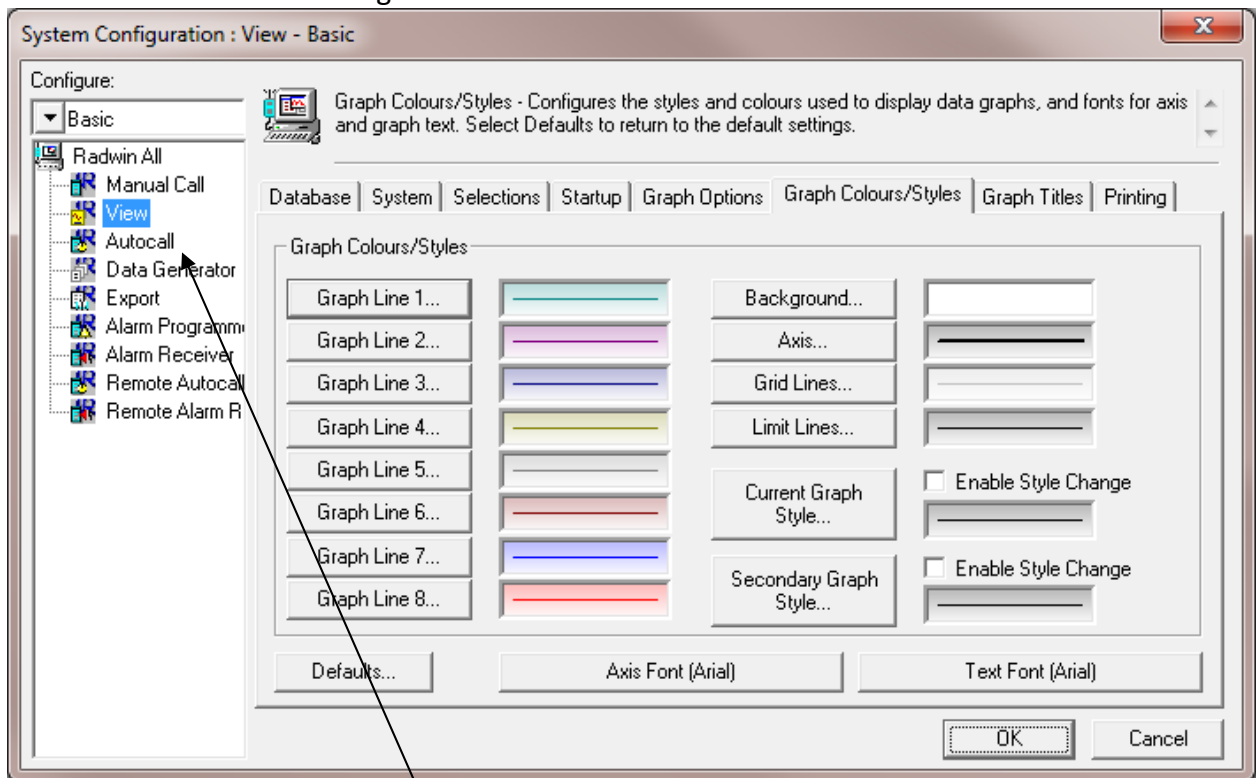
System Configuration : View - Basic

Configure:

Basic

Radwin All
Manual Call
View
Autocall
Data Generator
Export
Alarm Programm
Alarm Receiver
Remote Autocall
Remote Alarm R

Graph Colours/Styles - Configures the styles and colours used to display data graphs, and fonts for axis and graph text. Select Defaults to return to the default settings.

Database | System | Selections | Startup | Graph Options | Graph Colours/Styles | Graph Titles | Printing

Graph Colours/Styles

Graph Line 1...
Graph Line 2...
Graph Line 3...
Graph Line 4...
Graph Line 5...
Graph Line 6...
Graph Line 7...
Graph Line 8...

Background...
Axis...
Grid Lines...
Limit Lines...
Current Graph Style...
Enable Style Change
Secondary Graph Style...
Enable Style Change

Defaults...
Axis Font (Arial)
Text Font (Arial)

OK
Cancel